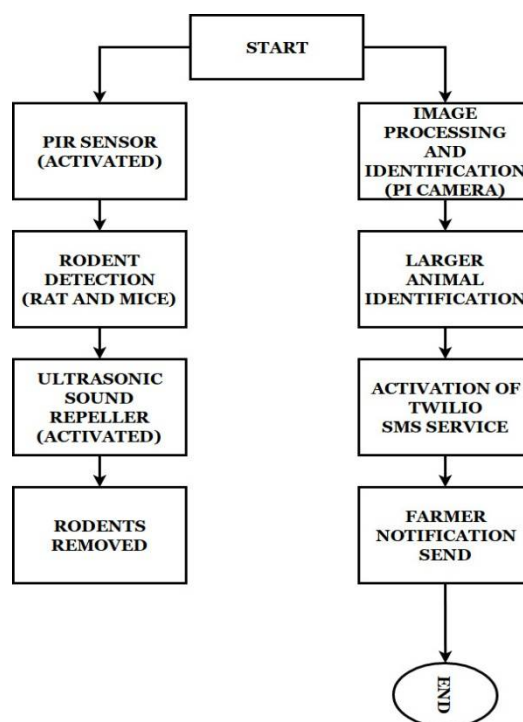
START

PIR SENSOR (ACTIVATED)

RODENT DETECTION (RAT AND MICE)

ULTRASONIC SOUND REPELLER (ACTIVATED)

RODENTS REMOVED

IMAGE PROCESSING AND IDENTIFICATION (PI CAMERA)

LARGER ANIMAL IDENTIFICATION

ACTIVATION OF TWILIO SMS SERVICE

FARMER NOTIFICATION SEND

END